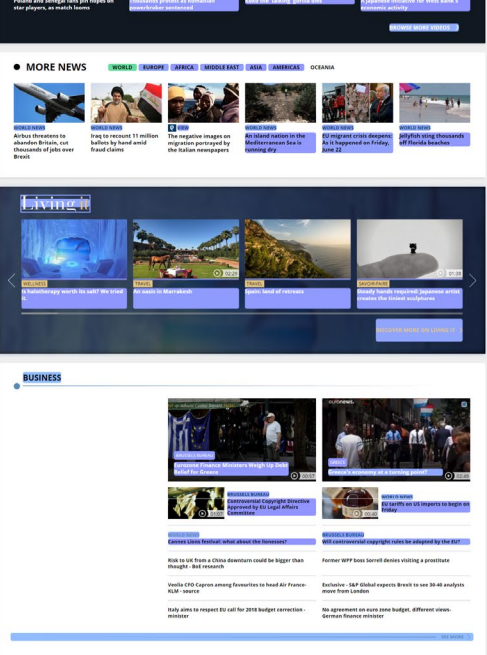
Poland and Senegal fans pin hopes on star players, as match looms

thousands protest as Romanian powerbroker sentenced

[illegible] gorilla dies

Japanese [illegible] economic activity

BROWSE MORE VIDEOS

MORE NEWS

WORLD EUROPE AFRICA MIDDLE EAST ASIA AMERICAS OCEANIA

WORLD NEWS
Airbus threatens to abandon Britain, cut thousands of jobs over Brexit

WORLD NEWS
Iraq to recount 11 million ballots by hand amid fraud claims

VIEW
The negative images on migration portrayed by the Italian newspapers

WORLD NEWS
An island nation in the Mediterranean Sea is running dry

WORLD NEWS
EU migrant crisis deepens: As it happened on Friday, June 22

WORLD NEWS
Jellyfish sting thousands off Florida beaches

Living it

WELLNESS
Is thalassotherapy worth its salt? We tried it.

TRAVEL
An oasis in Marrakesh

02:29

TRAVEL
Spain: land of retreats

SAVOIR-FAIRE
Steady hands required: Japanese artist creates the tiniest sculptures

01:59

DISCOVER MORE ON LIVING IT

BUSINESS

BRUSSELS BUREAU
Eurozone Finance Ministers Weigh Up Debt Relief for Greece

00:57

euronews.

VIEWS
Greece's economy at a turning point?

02:49

BRUSSELS BUREAU
Controversial Copyright Directive Approved by EU Legal Affairs Committee

01:07

WORLD NEWS
EU tariffs on US imports to begin on Friday

00:40

WORLD NEWS
Cannes Lions festival: what about the lionesses?

BRUSSELS BUREAU
Will controversial copyright rules be adopted by the EU?

Risk to UK from a China downturn could be bigger than thought - BoE research

Former WPP boss Sorrell denies visiting a prostitute

Veolia CFO Capron among favourites to head Air France-KLM - source

Exclusive - S&P Global expects Brexit to see 30-40 analysts move from London

Italy aims to respect EU call for 2018 budget correction - minister

No agreement on euro zone budget, different views-German finance minister

SEE MORE